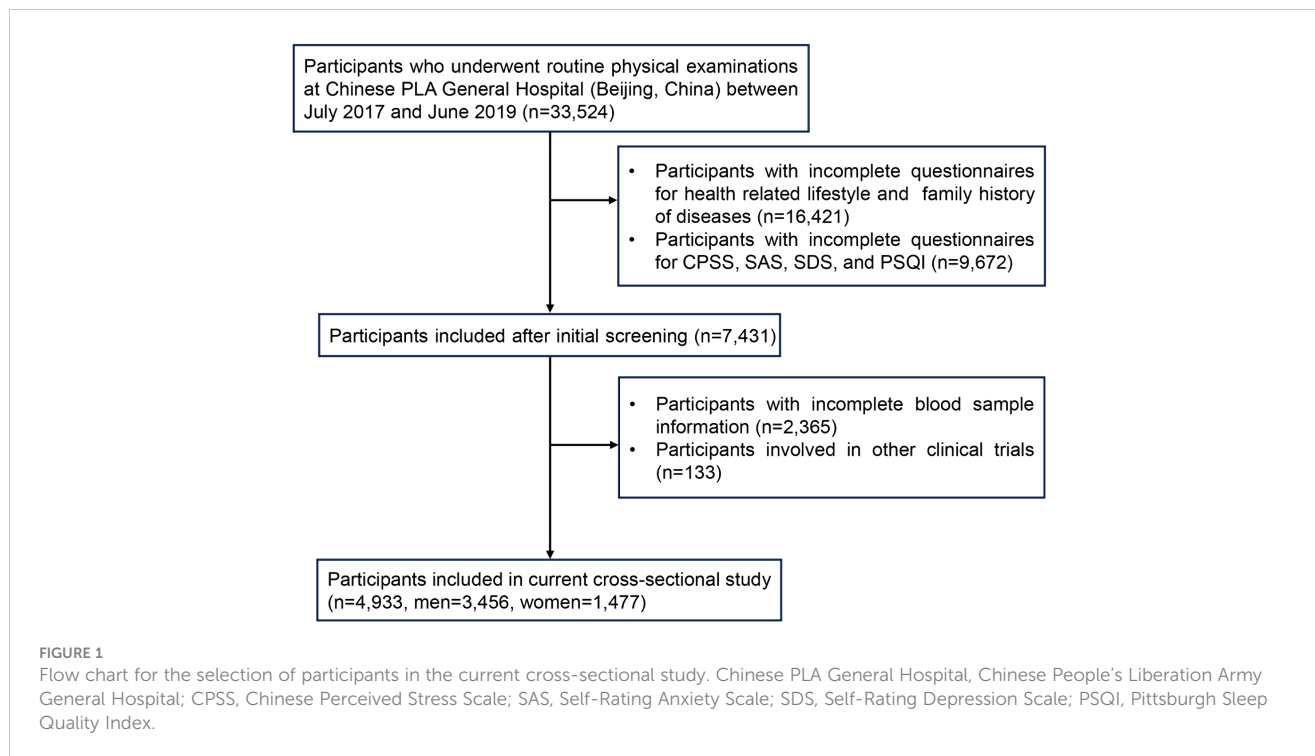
Participants who underwent routine physical examinations at Chinese PLA General Hospital (Beijing, China) between July 2017 and June 2019 (n=33,524)

• Participants with incomplete questionnaires for health related lifestyle and family history of diseases (n=16,421)
• Participants with incomplete questionnaires for CPSS, SAS, SDS, and PSQI (n=9,672)

Participants included after initial screening (n=7,431)

• Participants with incomplete blood sample information (n=2,365)
• Participants involved in other clinical trials (n=133)

Participants included in current cross-sectional study (n=4,933, men=3,456, women=1,477)

FIGURE 1
Flow chart for the selection of participants in the current cross-sectional study. Chinese PLA General Hospital, Chinese People's Liberation Army General Hospital; CPSS, Chinese Perceived Stress Scale; SAS, Self-Rating Anxiety Scale; SDS, Self-Rating Depression Scale; PSQI, Pittsburgh Sleep Quality Index.